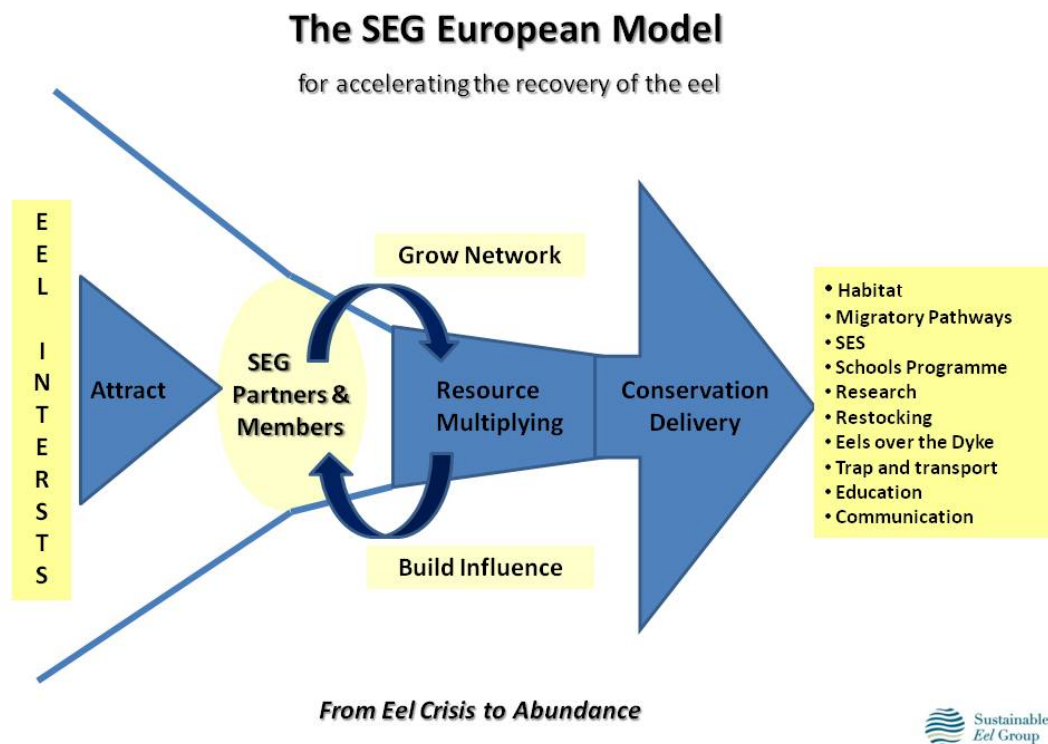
The SEG European Model

for accelerating the recovery of the eel

EEL INTERSTS

Attract

SEG Partners & Members

Grow Network

Resource Multiplying

Build Influence

Conservation Delivery

• Habitat
• Migratory Pathways
• SES
• Schools Programme
• Research
• Restocking
• Eels over the Dyke
• Trap and transport
• Education
• Communication

From Eel Crisis to Abundance

Sustainable Eel Group